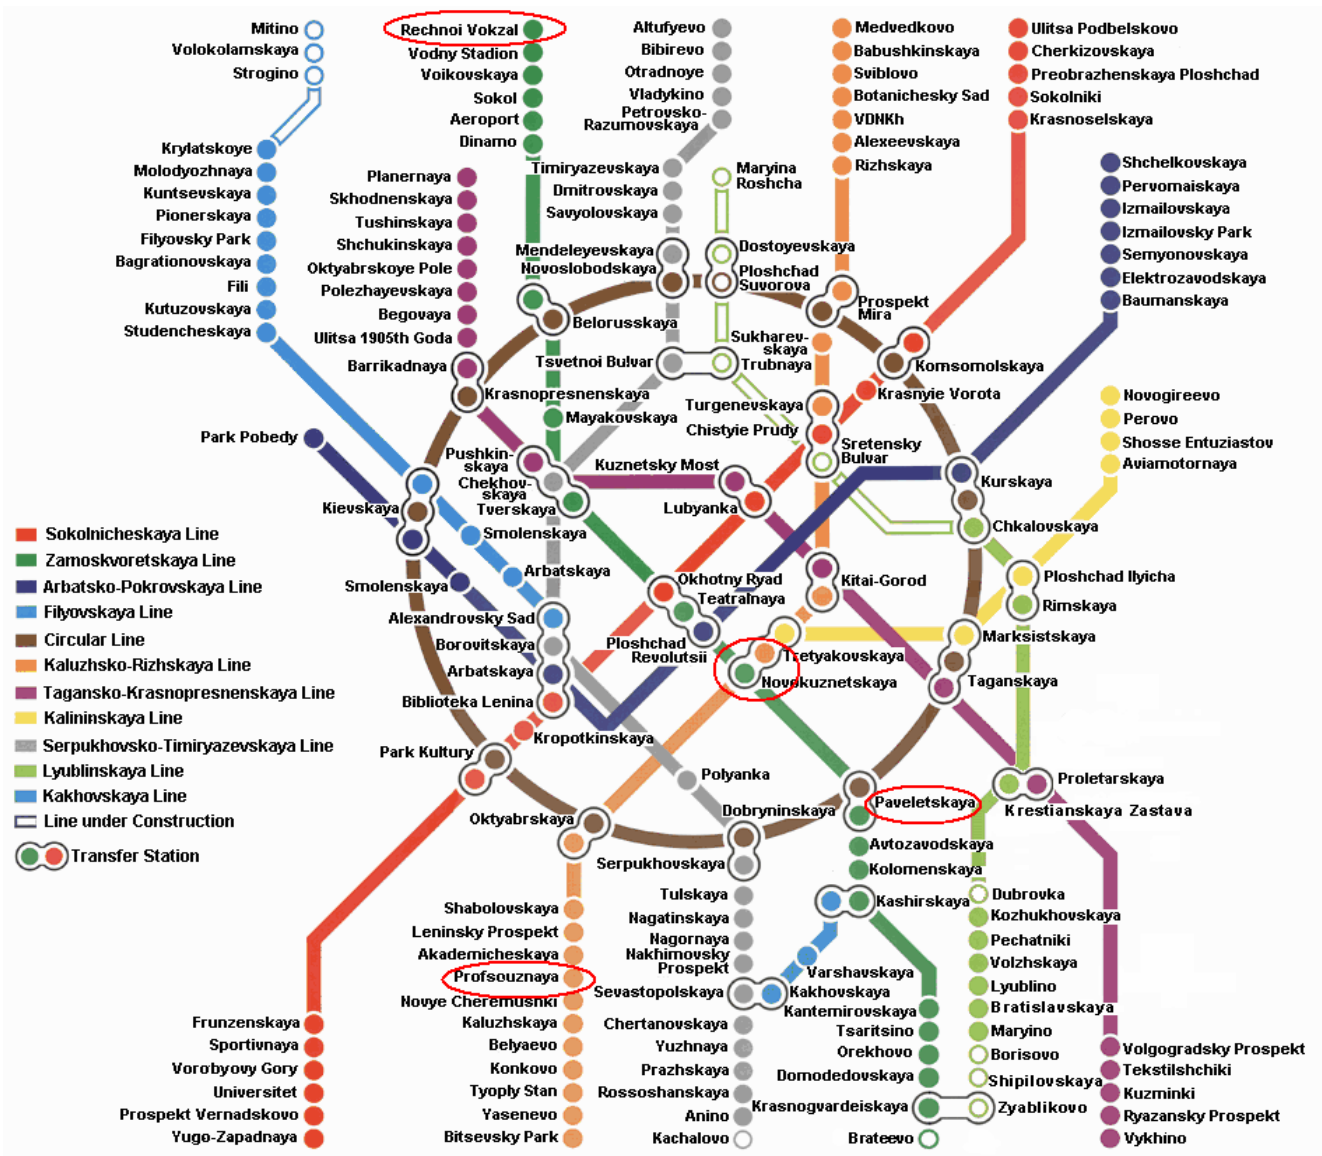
Mitino
Volokolamskaya
Strogino
Krylatskoye
Molodyozhnaya
Kuntsevskaya
Pionerskaya
Filyovsky Park
Bagrationovskaya
Fili
Kutuzovskaya
Studencheskaya

Rechnoi Vokzal
Vodny Stadion
Voikovskaya
Sokol
Aeroport
Dinamo

Planernaya
Skhodnenskaya
Tushinskaya
Shchukinskaya
Oktyabrskoye Pole
Polezhayevskaya
Begovaya
Ulitsa 1905th Goda
Barrikadnaya

Altufyevo
Bibirevo
Otradnoye
Vladykino
Petrovsko-Razumovskaya
Timiryazevskaya
Dmitrovskaya
Savyolovskaya

Maryina Roshcha

Medvedkovo
Babushkinskaya
Sviblovo
Botanichesky Sad
VDNKh
Alexeevskaya
Rizhskaya

Ulitsa Podbelskovo
Cherkizovskaya
Preobrazhenskaya Ploshchad
Sokolniki
Krasnoselskaya

Shchelkovskaya
Pervomaiskaya
Izmailovskaya
Izmailovsky Park
Semyonovskaya
Elektrozavodskaya
Baumanskaya

Mendeleyevskaya
Novoslobodskaya
Dostoyevskaya
Ploshchad Suvorova
Prospekt Mira
Belorusskaya
Sukharevskaya
Tsvetnoi Bulvar
Trubnaya
Komsomolskaya
Krasnopresnenskaya
Krasnyie Vorota
Mayakovskaya
Turgenevskaya
Chistyie Prudy
Sretensky Bulvar
Park Pobedy
Pushkinskaya
Chekhovskaya
Tverskaya
Kuznetsky Most
Lubyanka
Kievskaya
Smolenskaya
Kurskaya
Chkalovskaya

Novogireevo
Perovo
Shosse Entuziastov
Aviamotornaya

Arbatskaya
Smolenskaya
Okhotny Ryad
Teatralnaya
Kitai-Gorod
Ploshchad Ilyicha
Rimskaya
Alexandrovsky Sad
Borovitskaya
Arbatskaya
Ploshchad Revolutsii
Tretyakovskaya
Novokuznetskaya
Marksistskaya
Taganskaya
Biblioteka Lenina
Kropotkinskaya
Park Kultury
Polyanka
Proletarskaya
Krestianskaya Zastava
Dobryninskaya
Paveletskaya
Oktyabrskaya
Serpukhovskaya
Avtozavodskaya
Kolomenskaya

Sokolnicheskaya Line
Zamoskvoretskaya Line
Arbatsko-Pokrovskaya Line
Filyovskaya Line
Circular Line
Kaluzhsko-Rizhskaya Line
Tagansko-Krasnopresnenskaya Line
Kalininskaya Line
Serpukhovsko-Timiryazevskaya Line
Lyublinskaya Line
Kakhovskaya Line
Line under Construction
Transfer Station

Shabolovskaya
Leninsky Prospekt
Akademicheskaya
Profsouznaya
Novye Cheremushki
Kaluzhskaya
Belyaevo
Konkovo
Tyoply Stan
Yasenevo
Bitsevsky Park

Frunzenskaya
Sportivnaya
Vorobyovy Gory
Universitet
Prospekt Vernadskovo
Yugo-Zapadnaya

Tulskaya
Nagatinskaya
Nagornaya
Nakhimovsky Prospekt
Sevastopolskaya
Chertanovskaya
Yuzhnaya
Prazhskaya
Rossoshanskaya
Anino
Kachalovo

Kashirskaya
Varshavskaya
Kakhovskaya
Kantemirovskaya
Tsaritsino
Orekhovo
Domodedovskaya
Krasnogvardeiskaya
Brateevo

Dubrovka
Kozhukhovskaya
Pechatniki
Volzhskaya
Lyublino
Bratislavskaya
Maryino
Borisovo
Shipilovskaya
Zyablikovo

Volgogradsky Prospekt
Tekstilshchiki
Kuzminki
Ryazansky Prospekt
Vykhino